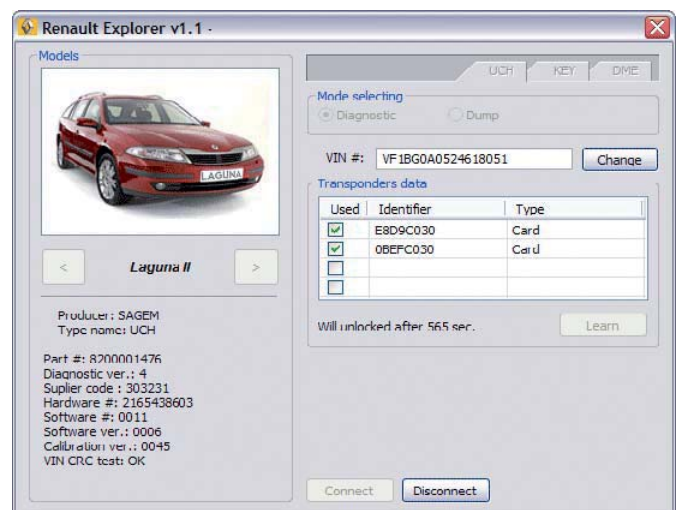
Renault Explorer v1.1 -

Models

LAGUNA

<

Laguna II

>

Producer: SAGEM
Type name: UCH

Part #: 8200001476
Diagnostic ver.: 4
Suplier code : 303231
Hardware #: 2165438603
Software #: 0011
Software ver.: 0006
Calibration ver.: 0045
VIN CRC test: OK

UCH KEY DME

Mode selecting
Diagnostic Dump

VIN #: VF1BG0A0524618051 Change

Transponders data

| Used | Identifier | Type |
|---|---|---|
| ✓ | E8D9C030 | Card |
| ✓ | 0BEFC030 | Card |
| | | |
| | | |

Will unlocked after 565 sec.

Learn

Connect Disconnect